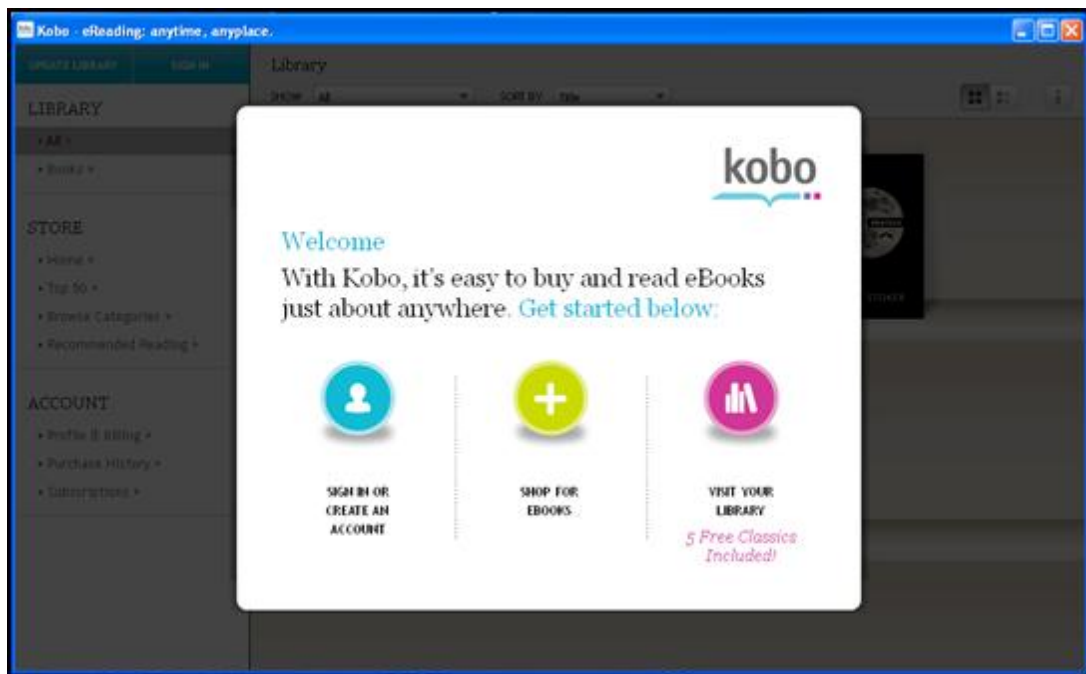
Kobo - eReading: anytime, anyplace.

UPDATE LIBRARY SIGN IN

LIBRARY
• All •
• Books •

STORE
• Home •
• Top 50 •
• Browse Categories •
• Recommended Reading •

ACCOUNT
• Profile & Billing •
• Purchase History •
• Subscriptions •

Library
SHOW All SORT BY Title

kobo

Welcome
With Kobo, it's easy to buy and read eBooks just about anywhere. Get started below:

SIGN IN OR CREATE AN ACCOUNT

SHOP FOR EBOOKS

VISIT YOUR LIBRARY
5 Free Classics Included!

STOKER